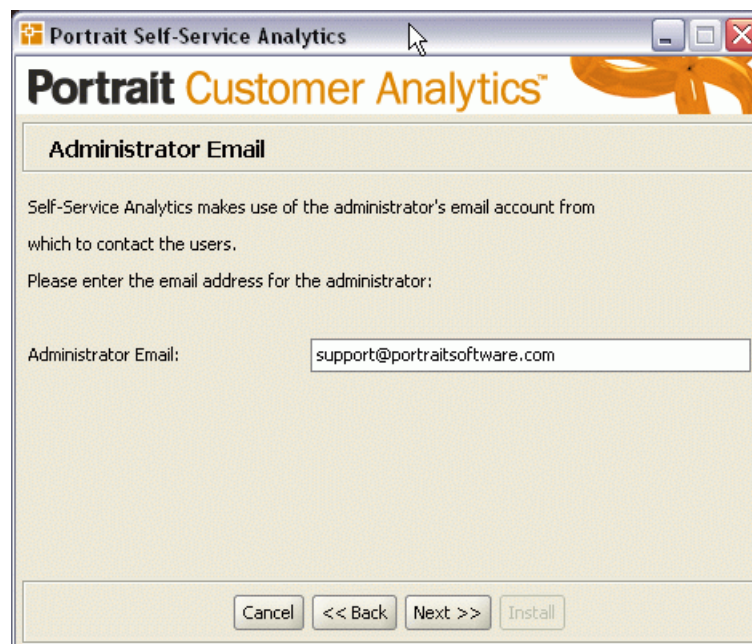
Portrait Self-Service Analytics

Portrait Customer Analytics™

Administrator Email

Self-Service Analytics makes use of the administrator's email account from which to contact the users.

Please enter the email address for the administrator:

Administrator Email: support@portraitsoftware.com

Cancel
<< Back
Next >>
Install